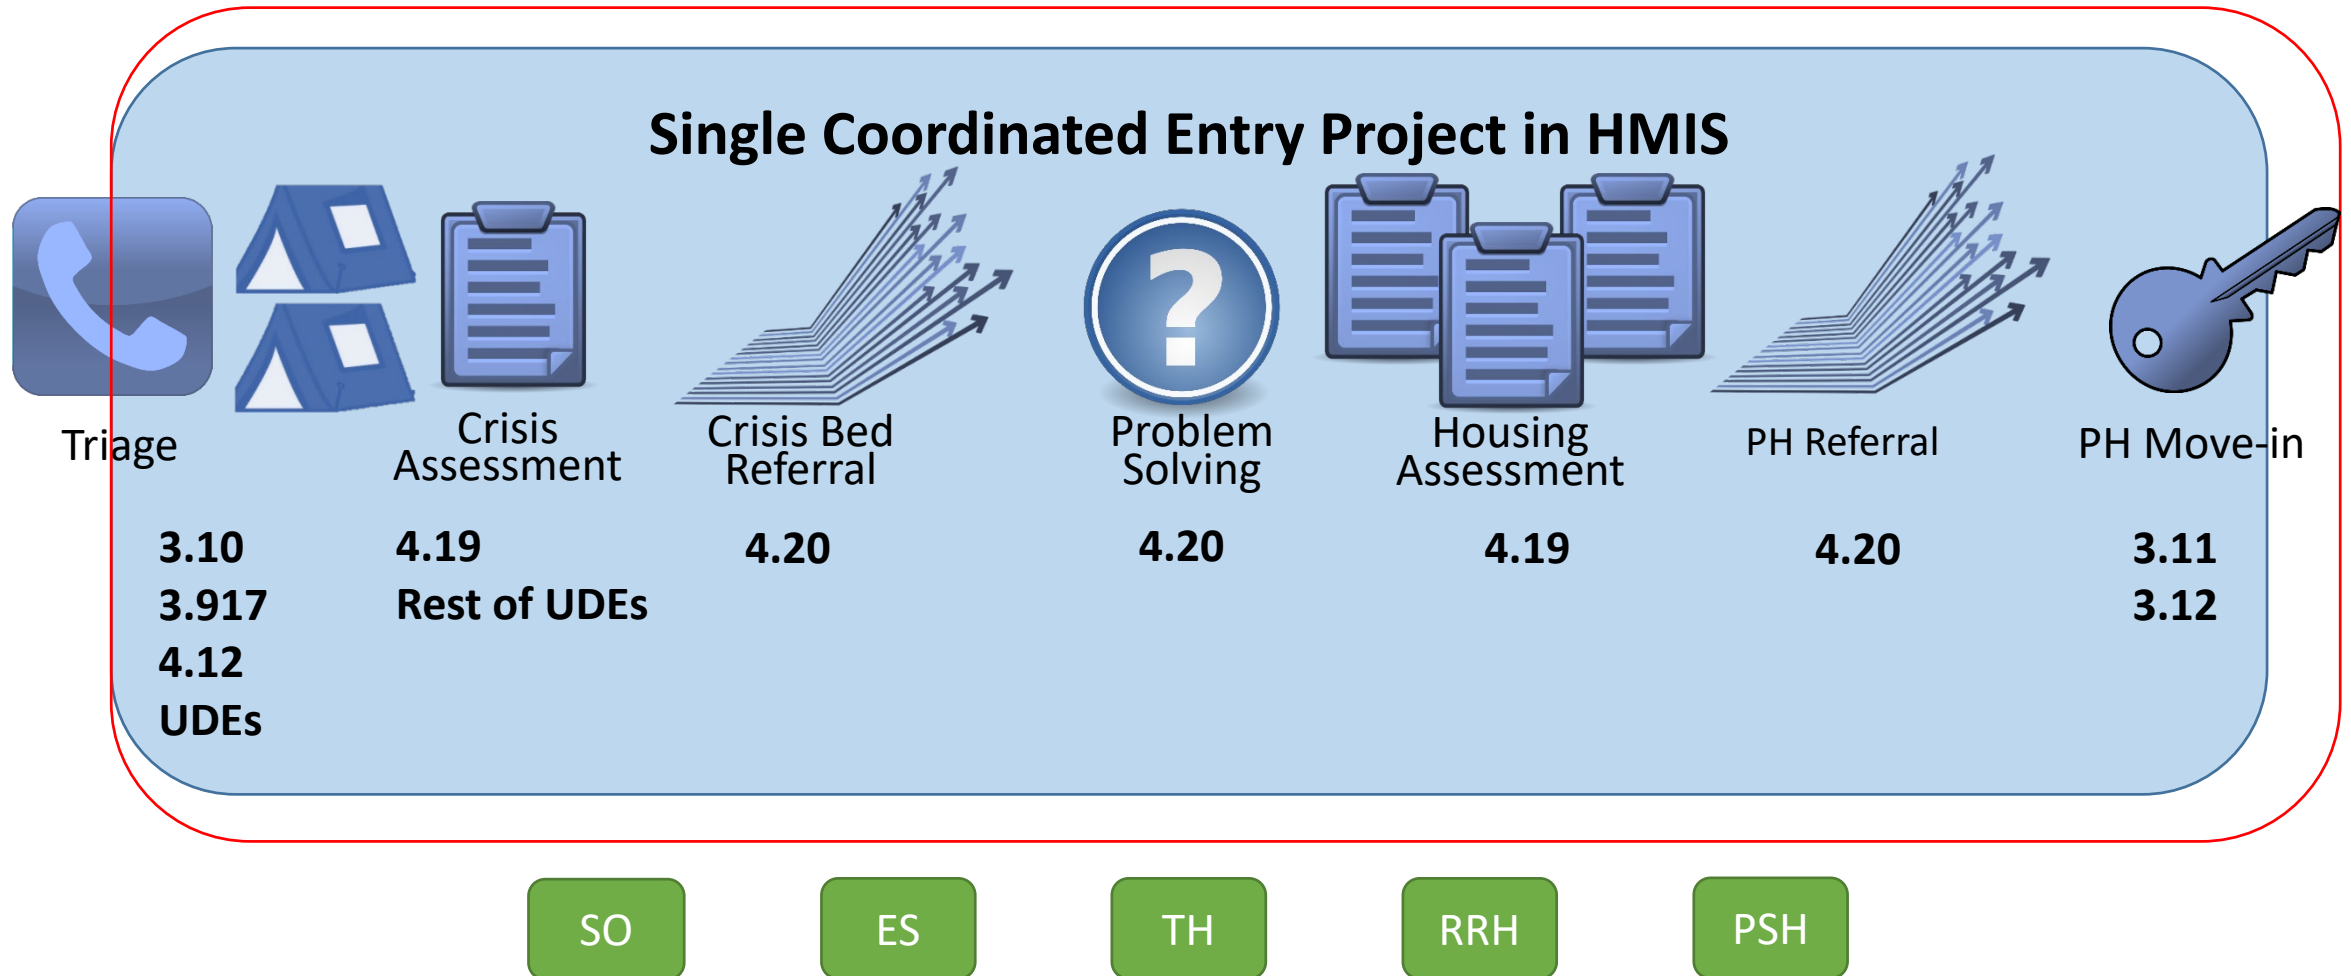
Single Coordinated Entry Project in HMIS

Triage

3.10
3.917
4.12
UDEs

Crisis Assessment

4.19
Rest of UDEs

Crisis Bed Referral

4.20

Problem Solving

4.20

Housing Assessment

4.19

PH Referral

4.20

PH Move-in

3.11
3.12

SO

ES

TH

RRH

PSH